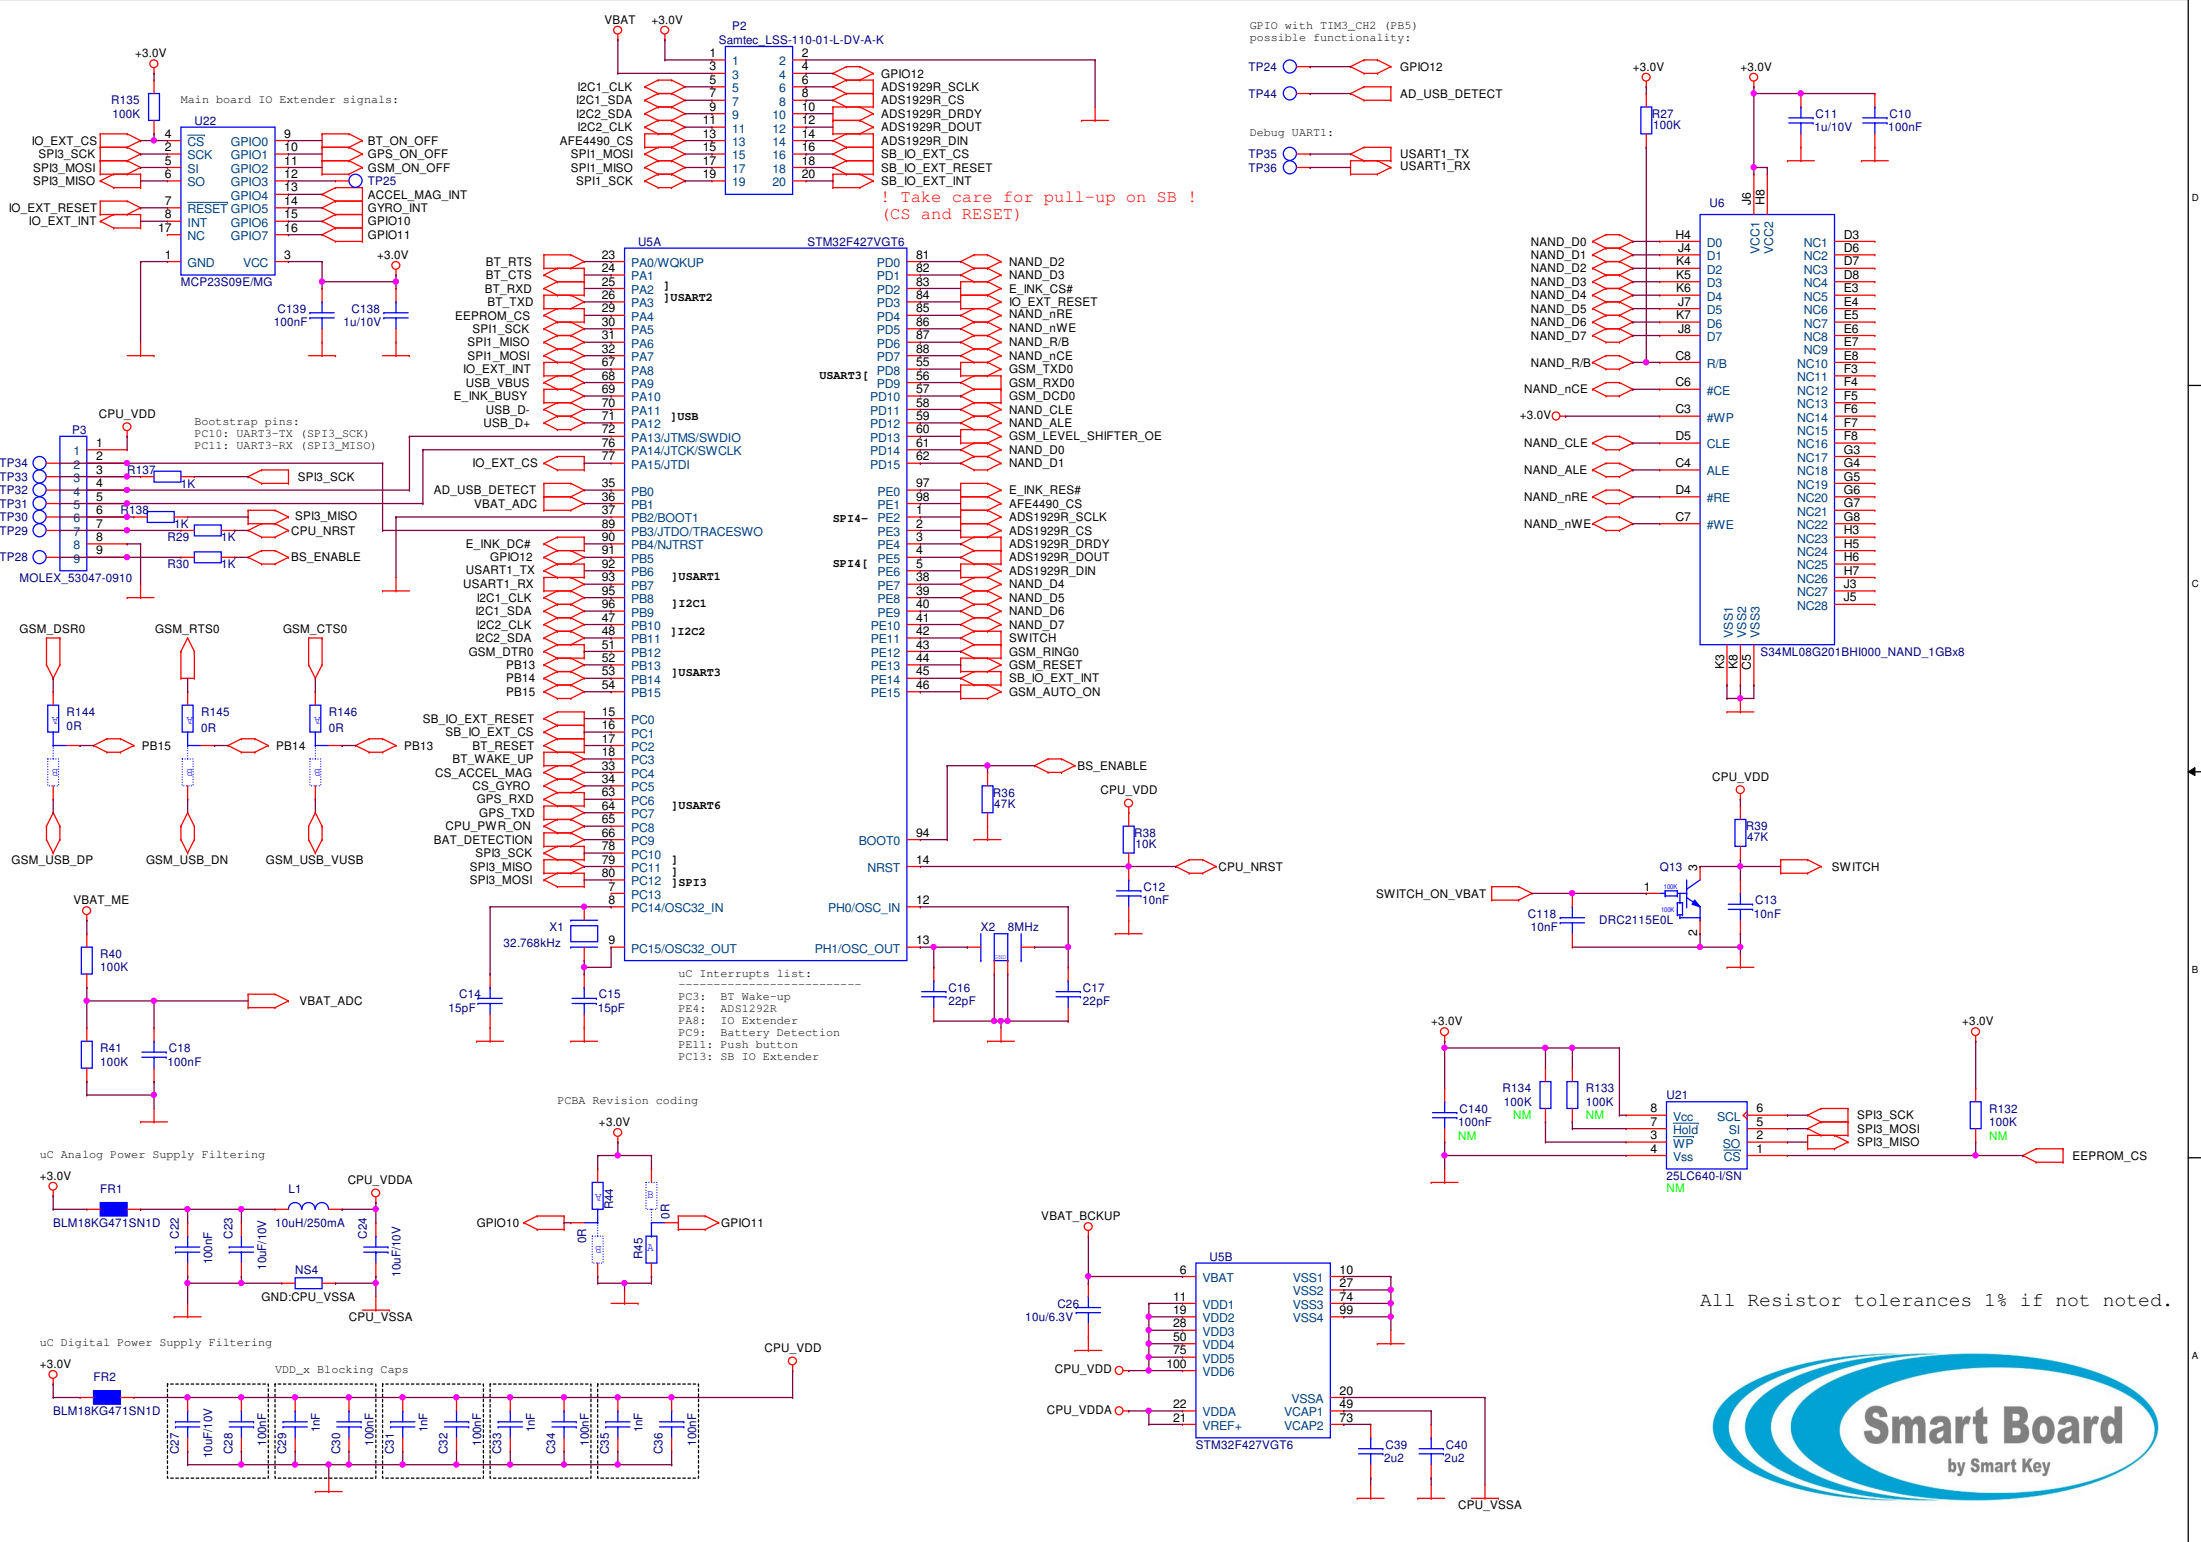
VBAT +3.0V
P2
Samtec_LSS-110-01-L-DV-A-K
I2C1_CLK
I2C1_SDA
I2C2_SDA
I2C2_CLK
AFE4490_CS
SPI1_MOSI
SPI1_MISO
SPI1_SCK
GPIO12
ADS1929R_SCLK
ADS1929R_CS
ADS1929R_DRDY
ADS1929R_DOUT
ADS1929R_DIN
SB_IO_EXT_CS
SB_IO_EXT_RESET
SB_IO_EXT_INT
! Take care for pull-up on SB !
(CS and RESET)

GPIO with TIM3_CH2 (PB5) possible functionality:
TP24 GPIO12
TP44 AD_USB_DETECT
Debug UART1:
TP35 USART1_TX
TP36 USART1_RX

+3.0V
R135 100K
Main board IO Extender signals:
U22
IO_EXT_CS
SPI3_SCK
SPI3_MOSI
SPI3_MISO
IO_EXT_RESET
IO_EXT_INT
CS SCK SI SO RESET INT NC GND
GPIO0 GPIO1 GPIO2 GPIO3 GPIO4 GPIO5 GPIO6 GPIO7 VCC
BT_ON_OFF
GPS_ON_OFF
GSM_ON_OFF
TP25
ACCEL_MAG_INT
GYRO_INT
GPIO10
GPIO11
MCP23S09E/MG
+3.0V
C139 100nF
C138 1u/10V

U5A STM32F427VGT6
BT_RTS BT_CTS BT_RXD BT_TXD EEPROM_CS SPI1_SCK SPI1_MISO SPI1_MOSI IO_EXT_INT USB_VBUS E_INK_BUSY USB_D- USB_D+
PA0/WKUP PA1 PA2 PA3 PA4 PA5 PA6 PA7 PA8 PA9 PA10 PA11 PA12 PA13/JTMS/SWDIO PA14/JTCK/SWCLK PA15/JTDI
]USART2 ]USB
IO_EXT_CS
AD_USB_DETECT VBAT_ADC E_INK_DC# GPIO12 USART1_TX USART1_RX I2C1_CLK I2C1_SDA I2C2_CLK I2C2_SDA GSM_DTR0 PB13 PB14 PB15
PB0 PB1 PB2/BOOT1 PB3/JTDO/TRACESWO PB4/NJTRST PB5 PB6 PB7 PB8 PB9 PB10 PB11 PB12 PB13 PB14 PB15
]USART1 ]I2C1 ]I2C2 ]USART3
SB_IO_EXT_RESET SB_IO_EXT_CS BT_RESET BT_WAKE_UP CS_ACCEL_MAG CS_GYRO GPS_RXD GPS_TXD CPU_PWR_ON BAT_DETECTION SPI3_SCK SPI3_MISO SPI3_MOSI
PC0 PC1 PC2 PC3 PC4 PC5 PC6 PC7 PC8 PC9 PC10 PC11 PC12 PC13 PC14/OSC32_IN PC15/OSC32_OUT
]USART6 ]SPI3
PD0 PD1 PD2 PD3 PD4 PD5 PD6 PD7 PD8 PD9 PD10 PD11 PD12 PD13 PD14 PD15 USART3[
NAND_D2 NAND_D3 E_INK_CS# IO_EXT_RESET NAND_nRE NAND_nWE NAND_R/B NAND_nCE GSM_TXD0 GSM_RXD0 GSM_DCD0 NAND_CLE NAND_ALE GSM_LEVEL_SHIFTER_OE NAND_D0 NAND_D1
PE0 PE1 PE2 PE3 PE4 PE5 PE6 PE7 PE8 PE9 PE10 PE11 PE12 PE13 PE14 PE15 SPI4- SPI4[
E_INK_RES# AFE4490_CS ADS1929R_SCLK ADS1929R_CS ADS1929R_DRDY ADS1929R_DOUT ADS1929R_DIN NAND_D4 NAND_D5 NAND_D6 NAND_D7 SWITCH GSM_RING0 GSM_RESET SB_IO_EXT_INT GSM_AUTO_ON
BOOT0 NRST PH0/OSC_IN PH1/OSC_OUT
X1 32.768kHz C14 15pF C15 15pF
X2 8MHz C16 22pF C17 22pF
BS_ENABLE R36 47K CPU_VDD R38 10K C12 10nF CPU_NRST

uC Interrupts list:
PC3: BT Wake-up
PE4: ADS1292R
PA8: IO Extender
PC9: Battery Detection
PE11: Push button
PC13: SB IO Extender

CPU_VDD P3
Bootstrap pins:
PC10: UART3-TX (SPI3_SCK)
PC11: UART3-RX (SPI3_MISO)
TP34 TP33 TP32 TP31 TP30 TP29 TP28
R137 1K SPI3_SCK
R138 1K SPI3_MISO
R29 1K CPU_NRST
R30 1K BS_ENABLE
MOLEX_53047-0910

GSM_DSR0 GSM_RTS0 GSM_CTS0
R144 0R R145 0R R146 0R
PB15 PB14 PB13
GSM_USB_DP GSM_USB_DN GSM_USB_VUSB

VBAT_ME R40 100K VBAT_ADC R41 100K C18 100nF

+3.0V +3.0V
U6
NAND_D0 NAND_D1 NAND_D2 NAND_D3 NAND_D4 NAND_D5 NAND_D6 NAND_D7 NAND_R/B NAND_nCE +3.0V NAND_CLE NAND_ALE NAND_nRE NAND_nWE
R27 100K C11 1u/10V C10 100nF
D0 D1 D2 D3 D4 D5 D6 D7 R/B #CE #WP CLE ALE #RE #WE VCC1 VCC2 VSS1 VSS2 VSS3
NC1 NC2 NC3 NC4 NC5 NC6 NC7 NC8 NC9 NC10 NC11 NC12 NC13 NC14 NC15 NC16 NC17 NC18 NC19 NC20 NC21 NC22 NC23 NC24 NC25 NC26 NC27 NC28
S34ML08G201BHI000_NAND_1GBx8

CPU_VDD R39 47K Q13 SWITCH SWITCH_ON_VBAT C118 10nF DRC2115E0L C13 10nF

+3.0V +3.0V
C140 100nF NM R134 100K NM R133 100K NM
U21 Vcc Hold WP Vss SCL SI SO CS
25LC640-I/SN NM
SPI3_SCK SPI3_MOSI SPI3_MISO
R132 100K NM EEPROM_CS

PCBA Revision coding
+3.0V GPIO10 R44 0R 0R R45 GPIO11

uC Analog Power Supply Filtering
+3.0V FR1 BLM18KG471SN1D C22 100nF C23 10uF/10V L1 10uH/250mA CPU_VDDA C24 10uF/10V NS4 GND:CPU_VSSA CPU_VSSA

uC Digital Power Supply Filtering
+3.0V FR2 BLM18KG471SN1D VDD_x Blocking Caps CPU_VDD
C27 10uF/10V C28 100nF C29 1nF C30 100nF C31 1nF C32 100nF C33 1nF C34 100nF C35 1nF C36 100nF

VBAT_BCKUP U5B C26 10u/6.3V CPU_VDD CPU_VDDA
VBAT VDD1 VDD2 VDD3 VDD4 VDD5 VDD6 VDDA VREF+ VSS1 VSS2 VSS3 VSS4 VSSA VCAP1 VCAP2
STM32F427VGT6 C39 2u2 C40 2u2 CPU_VSSA

All Resistor tolerances 1% if not noted.

Smart Board
by Smart Key